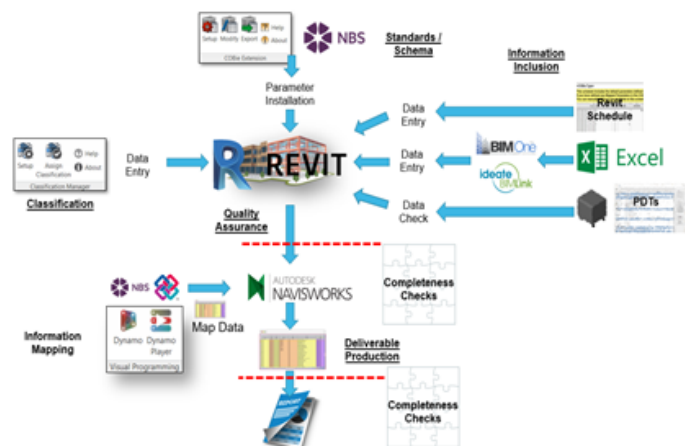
Setup Modify Export Help About
COBie Extension

NBS

Standards / Schema

Parameter Installation

Information Inclusion

Data Entry

Revit Schedule

Setup Assign Classification Help About
Classification Manager

Data Entry

REVIT

Data Entry

BIMOne

Excel

ideate BIMLink

Data Check

PDTs

Classification

Quality Assurance

NBS

AUTODESK NAVISWORKS

Completeness Checks

Map Data

Information Mapping

Dynamo Dynamo Player
Visual Programming

Deliverable Production

Completeness Checks